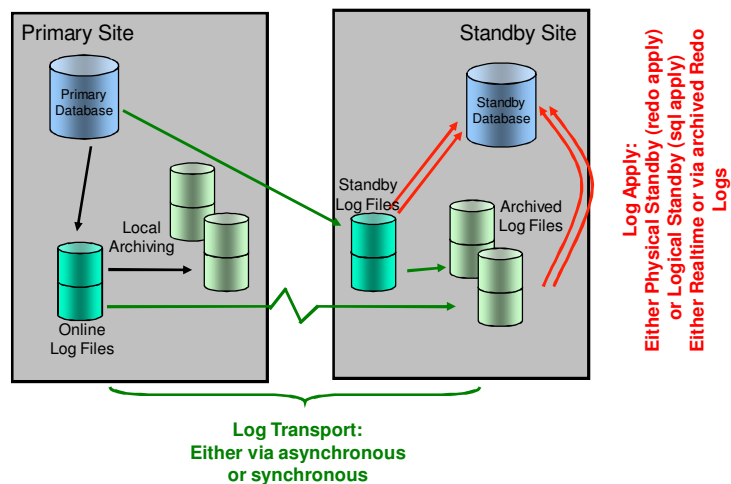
Primary Site

Primary Database

Local Archiving

Online Log Files

Standby Site

Standby Database

Standby Log Files

Archived Log Files

Log Apply:
Either Physical Standby (redo apply) or Logical Standby (sql apply)
Either Realtime or via archived Redo Logs

Log Transport:
Either via asynchronous or synchronous